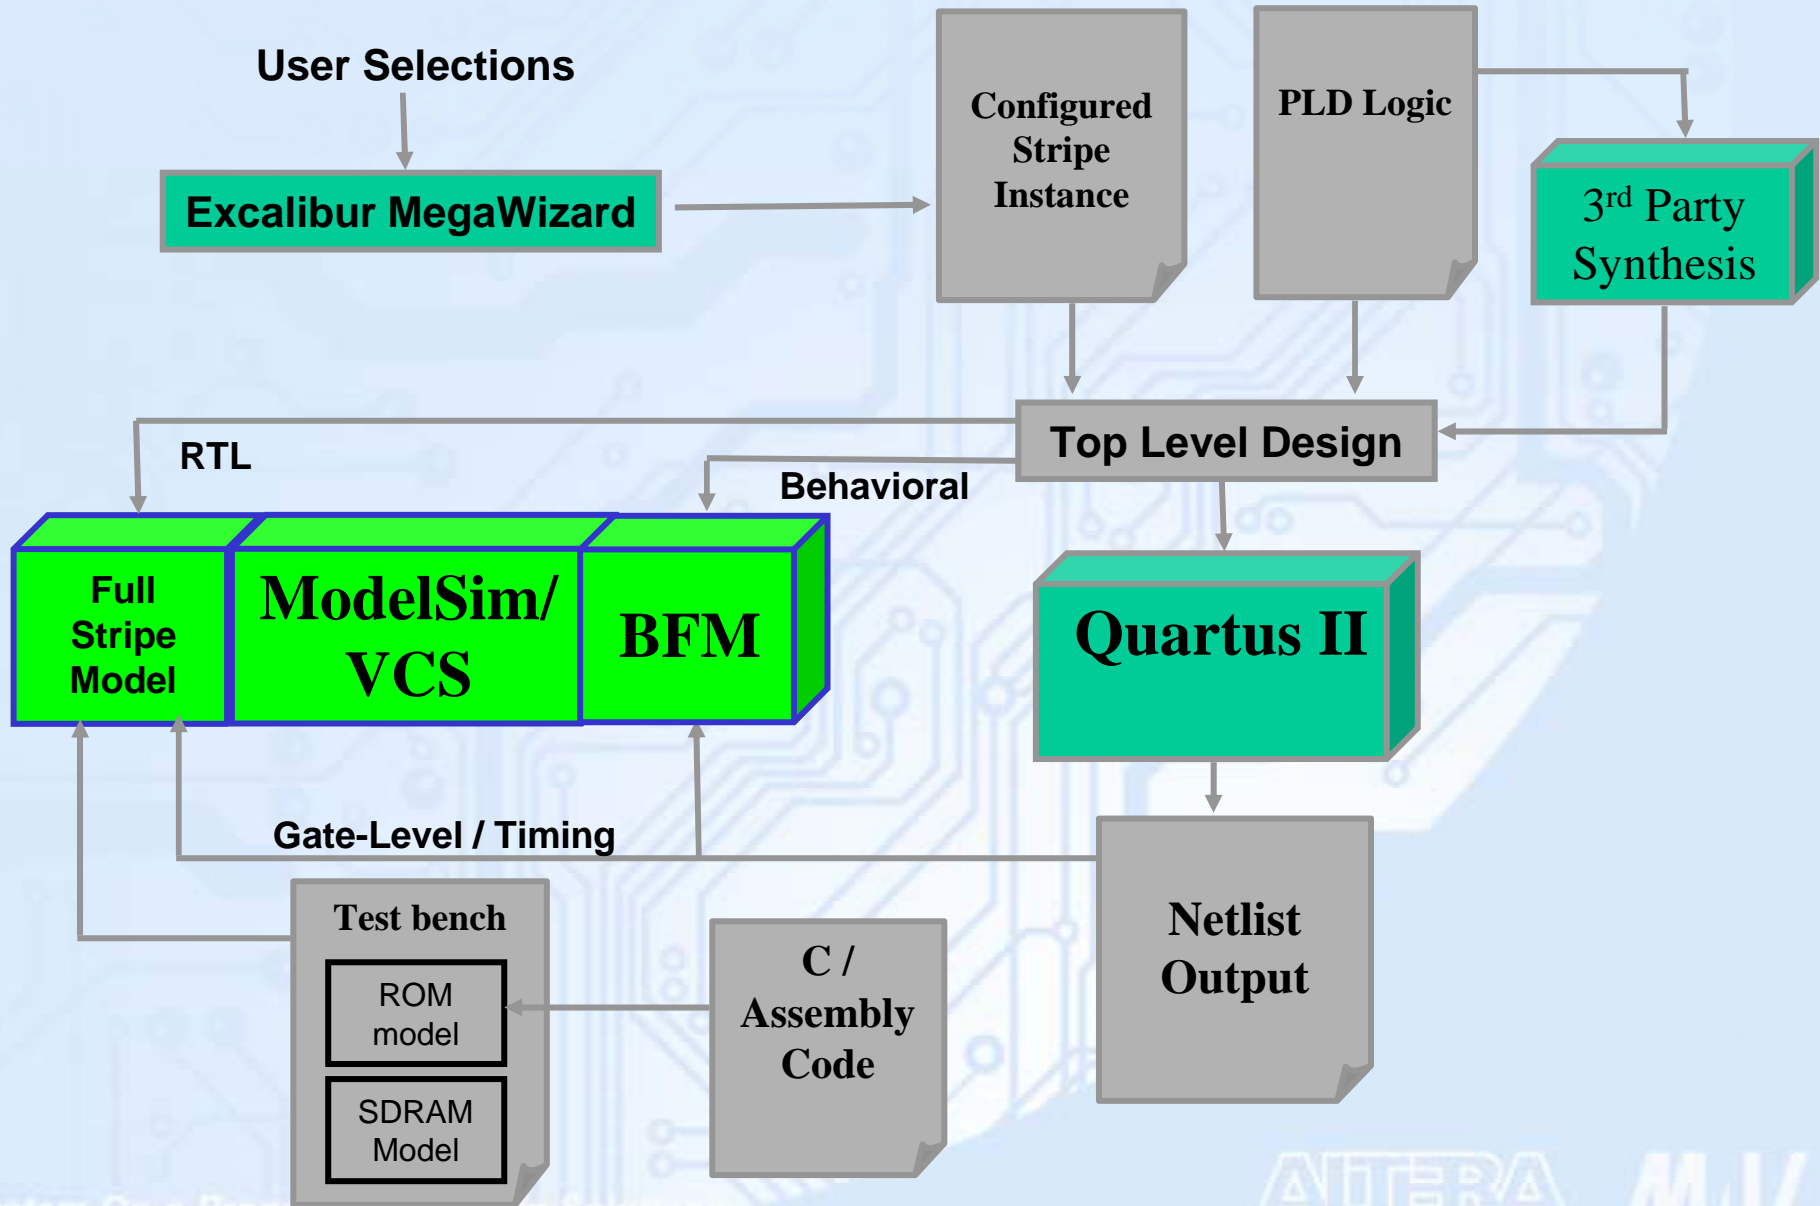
User Selections

Excalibur MegaWizard

Configured Stripe Instance

PLD Logic

3rd Party Synthesis

RTL

Top Level Design

Behavioral

Full Stripe Model

ModelSim/ VCS

BFM

Quartus II

Gate-Level / Timing

Test bench

ROM model

SDRAM Model

C / Assembly Code

Netlist Output

ALTERA